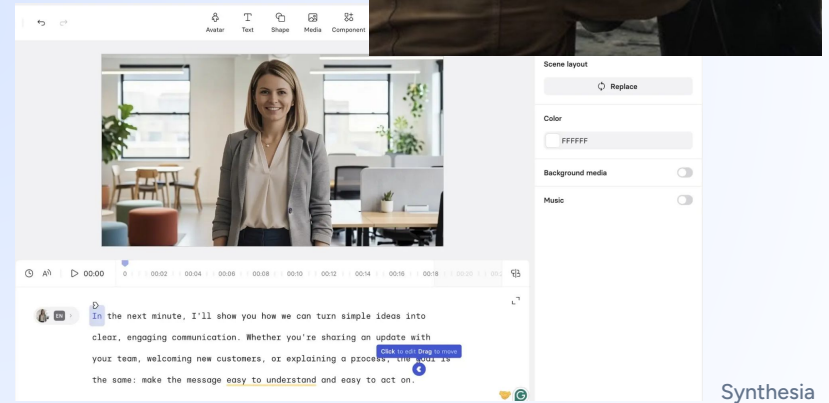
Avatar Text Shape Media Component

Scene layout

Replace

Color

FFFFFF

Background media

Music

00:00 0 00:02 00:04 00:06 00:08 00:10 00:12 00:14 00:16 00:18

EN

In the next minute, I'll show you how we can turn simple ideas into clear, engaging communication. Whether you're sharing an update with your team, welcoming new customers, or explaining a process, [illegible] is the same: make the message easy to understand and easy to act on.

Click to edit Drag to move

Synthesia